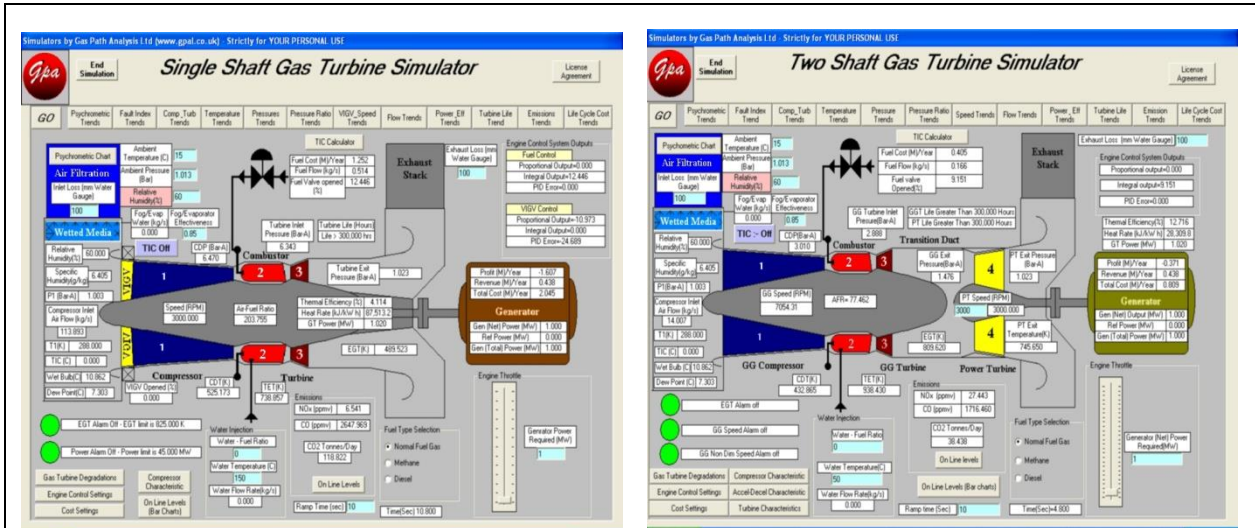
Simulators by Gas Path Analysis Ltd (www.gpal.co.uk) - Strictly for YOUR PERSONAL USE

Gpa

End Simulation

Single Shaft Gas Turbine Simulator

License Agreement

GO | Psychometric Trends | Fault Index Trends | Comp_Turb Trends | Temperature Trends | Pressures Trends | Pressure Ratio Trends | VIGV_Speed Trends | Flow Trends | Power_Eff Trends | Turbine Life Trend | Emissions Trends | Life Cycle Cost Trends

TIC Calculator

Psychrometic Chart
Ambient Temperature (C) 15
Ambient Pressure (Bar) 1.013
Relative Humidity(%) 60
Air Filtration
Inlet Loss (mm Water Gauge) 100

Fuel Cost (M)/Year 1.252
Fuel Flow (kg/s) 0.514
Fuel Valve opened (%) 12.446

Exhaust Stack

Exhaust Loss (mm Water Gauge) 100

Engine Control System Outputs
Fuel Control
Proportional Output=0.000
Integral Output=12.446
PID Error=0.000

VIGV Control
Proportional Output=-10.973
Integral Output=0.000
PID Error=-24.689

Fog/Evap Water (kg/s) 0.000
Fog/Evaporator Effectiveness 0.85

Wetted Media

TIC Off

Turbine Inlet Pressure (BarA) 6.343
Turbine Life (Hours) Life > 300,000 hrs

Relative Humidity(%) 60.000
Specific Humidity(g/kg) 6.405
P1 (BarA) 1.003
Compressor Inlet Air Flow (kg/s) 113.893
T1(K) 288.000
TIC (C) 0.000
Wet Bulb(C) 10.862
Dew Point(C) 7.303

CDP (BarA) 6.470

Combustor

Turbine Exit Pressure (BarA) 1.023

Speed (RPM) 3000.000
Air-Fuel Ratio 203.755

Thermal Efficiency (%) 4.114
Heat Rate (kJ/kW h) 87,513.2
GT Power (MW) 1.020

EGT(K) 489.523

Profit (M)/Year -1.607
Revenue (M)/Year 0.438
Total Cost (M)/Year 2.045

Generator
Gen (Net) Power (MW) 1.000
Ref Power (MW) 0.000
Gen (Total) Power (MW) 1.000

VIGV Opened (%) 0.000
Compressor
CDT(K) 525.173
TET(K) 738.857
Turbine

Engine Throttle

Emissions
NOx (ppmv) 6.541
CO (ppmv) 2647.969
CO2 Tonnes/Day 118.822

EGT Alarm Off - EGT limit is 825.000 K
Power Alarm Off - Power limit is 45.000 MW

Water Injection
Water - Fuel Ratio 0
Water Temperature (C) 150
Water Flow Rate(kg/s) 0.000

Fuel Type Selection
Normal Fuel Gas
Methane
Diesel

Genrator Power Required (MW) 1

Gas Turbine Degradations
Compressor Characteristic
Engine Control Settings
On Line Levels (Bar Charts)
Cost Settings
On Line Levels
Ramp Time (sec) 10
Time(Sec) 10.800

Simulators by Gas Path Analysis Ltd (www.gpal.co.uk) - Strictly for YOUR PERSONAL USE

Gpa

End Simulation

Two Shaft Gas Turbine Simulator

License Agreement

GO | Psychometric Trends | Fault Index Trends | Comp_Turb Trends | Temperature Trends | Pressure Trends | Pressure Ratio Trends | Speed Trends | Flow Trends | Power_Eff Trends | Turbine Life Trends | Emission Trends | Life Cycle Cost Trends

TIC Calculator

Exhaust Loss (mm Water Gauge) 100

Psychrometic Chart
Ambient Temperature (C) 15
Ambient Pressure (Bar) 1.013
Relative Humidity(%) 60
Air Filtration
Inlet Loss (mm Water Gauge) 100

Fuel Cost (M)/Year 0.405
Fuel Flow (kg/s) 0.166
Fuel valve Opened(%) 9.151

Exhaust Stack

Engine Control System Outputs
Proportional output=0.000
Integral output=9.151
PID Error=0.000

Fog/Evap Water (kg/s) 0.000
Fog/Evaporator Effectiveness 0.85

Wetted Media

TIC :- Off

GG Turbine Inlet Pressure(BarA) 2.988
GGT Life Greater Than 300,000 Hours
PT Life Greater Than 300,000 Hours

Thermal Efficiency(%) 12.716
Heat Rate (kJ/kW h) 28,309.8
GT Power (MW) 1.020

Relative Humidity(%) 60.000
CDP(BarA) 3.010
Combustor
Transition Duct
GG Exit Pressure(BarA) 1.476
PT Exit Pressure (BarA) 1.023

Specific Humidity(g/kg) 6.405
P1(BarA) 1.003
Compressor Inlet Air Flow (kg/s) 14.007
T1(K) 288.000
TIC (C) 0.000
Wet Bulb(C) 10.862
Dew Point(C) 7.303

GG Speed (RPM) 7054.31
AFR= 77.462
PT Speed (RPM) 3000 3000.000
EGT(K) 809.620
PT Exit Temperature(K) 745.650

Profit (M)/Year -0.371
Revenue (M)/Year 0.438
Total Cost (M)/Year 0.809

Generator
Gen (Net) Output (MW) 1.000
Ref Power (MW) 0.000
Gen (Total) Power (MW) 1.000

GG Compressor
CDT(K) 432.865
TET(K) 936.430
GG Turbine
Power Turbine

Engine Throttle

Emissions
NOx (ppmv) 27.443
CO (ppmv) 1716.460
CO2 Tonnes/Day 38.430
On Line levels

EGT Alarm off
GG Speed Alarm off
GG Non Dim Speed Alarm off

Water Injection
Water - Fuel Ratio 0
Water Temperature(C) 50
Water Flow Rate(kg/s) 0.000

Fuel Type Selection
Normal Fuel Gas
Methane
Diesel

Generator (Net) Power Required(MW) 1

Gas Turbine Degradations
Compressor Characteristic
Engine Control Settings
Accel-Decel Characteristic
Cost Settings
Turbine Characteristics
On Line Levels (Bar charts)
Ramp time (sec) 10
Time(Sec)=4.800